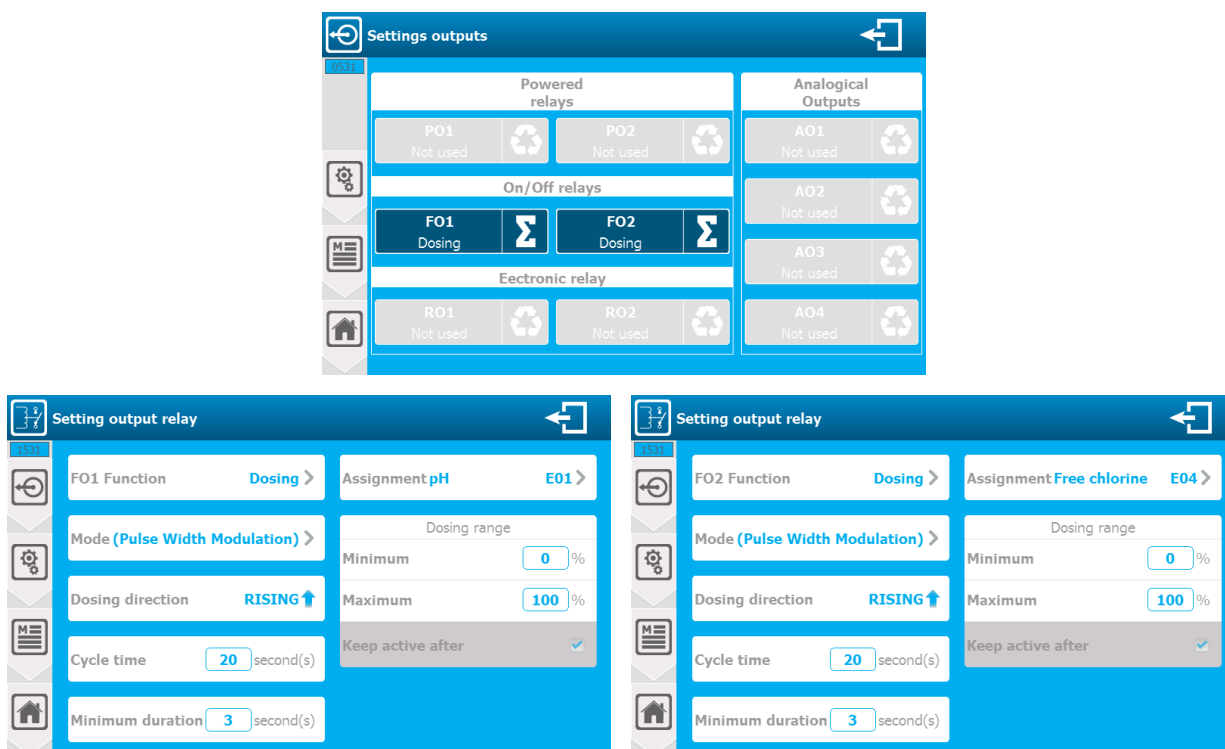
Settings outputs

0531

Powered relays

PO1
Not used

PO2
Not used

On/Off relays

FO1
Dosing

FO2
Dosing

Eectronic relay

RO1
Not used

RO2
Not used

Analogical Outputs

AO1
Not used

AO2
Not used

AO3
Not used

AO4
Not used

Setting output relay

1531

FO1 Function Dosing

Mode (Pulse Width Modulation)

Dosing direction RISING

Cycle time 20 second(s)

Minimum duration 3 second(s)

Assignment pH E01

Dosing range

Minimum 0 %

Maximum 100 %

Keep active after

Setting output relay

1531

FO2 Function Dosing

Mode (Pulse Width Modulation)

Dosing direction RISING

Cycle time 20 second(s)

Minimum duration 3 second(s)

Assignment Free chlorine E04

Dosing range

Minimum 0 %

Maximum 100 %

Keep active after